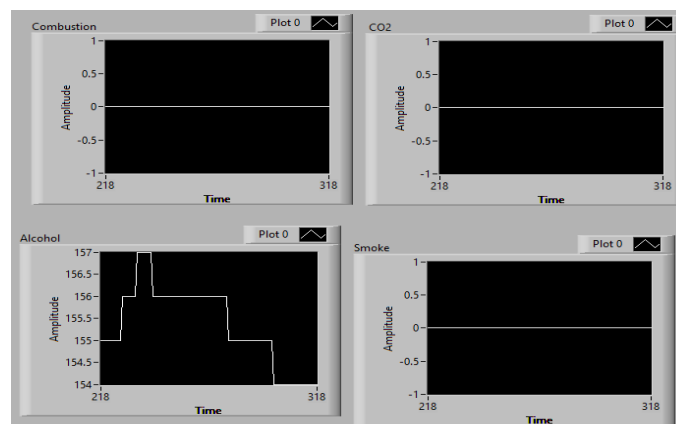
Combustion
Plot 0
1
0.5
0
-0.5
-1
Amplitude
218
318
Time

CO2
Plot 0
1
0.5
0
-0.5
-1
Amplitude
218
318
Time

Alcohol
Plot 0
157
156.5
156
155.5
155
154.5
154
Amplitude
218
318
Time

Smoke
Plot 0
1
0.5
0
-0.5
-1
Amplitude
218
318
Time